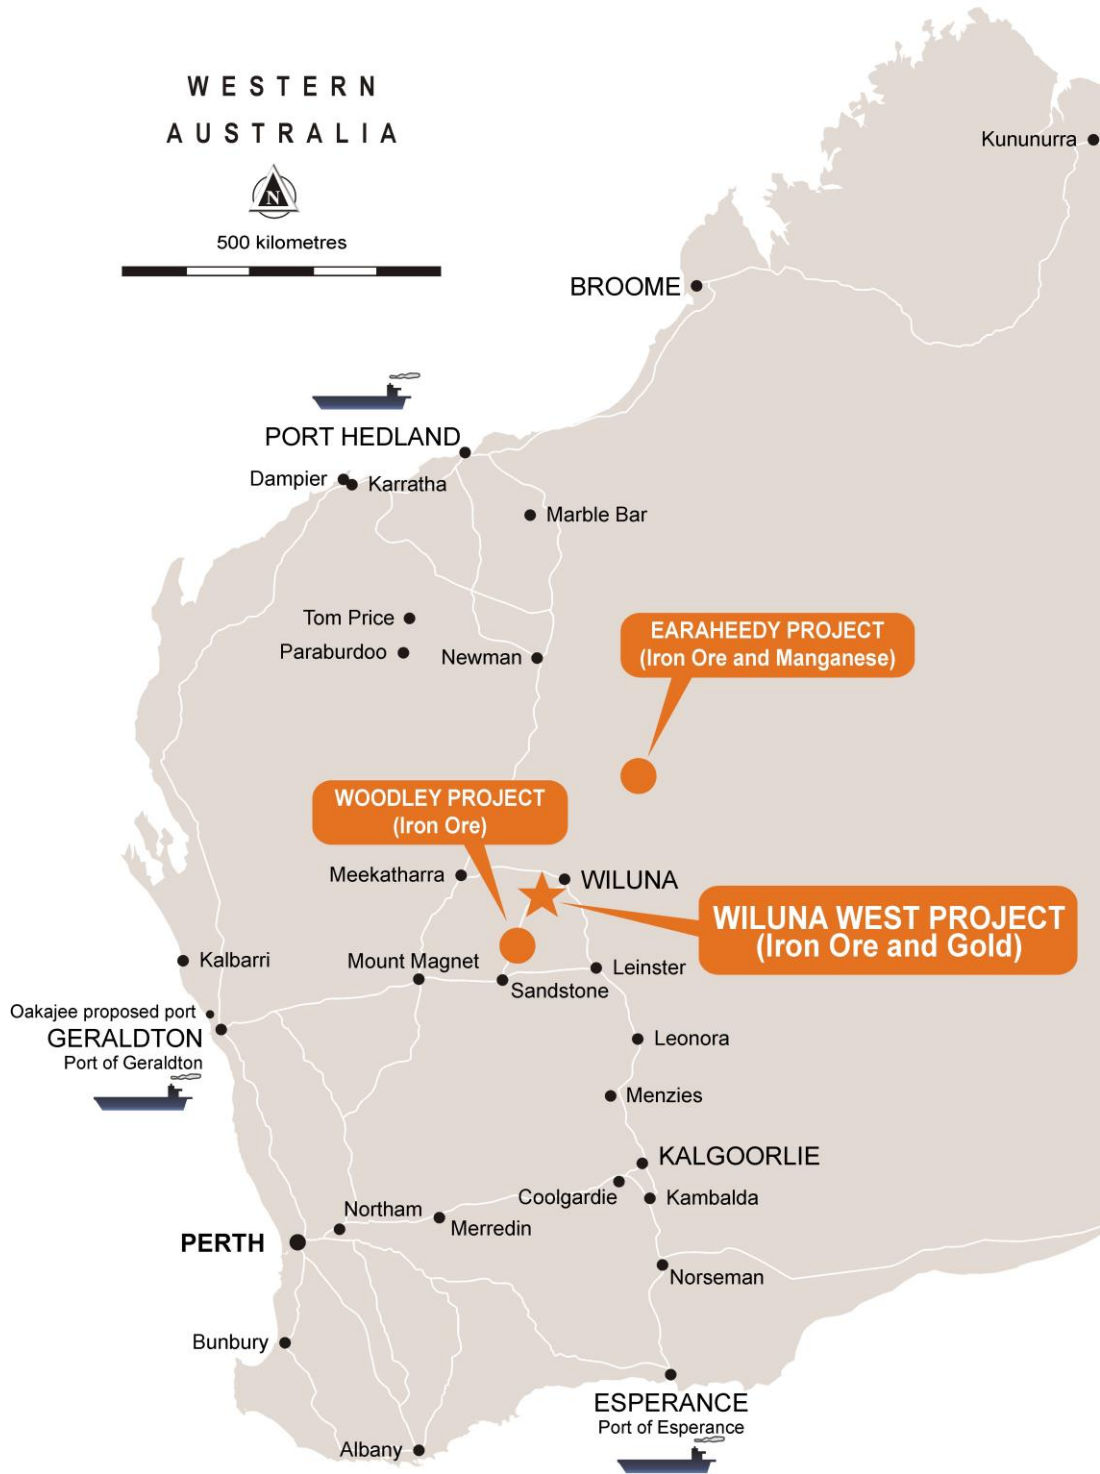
WESTERN AUSTRALIA

N

500 kilometres

Kununurra

BROOME

PORT HEDLAND

Dampier

Karratha

Marble Bar

Tom Price

Paraburdoo

Newman

EARAHEEDY PROJECT
(Iron Ore and Manganese)

WOODLEY PROJECT
(Iron Ore)

Meekatharra

WILUNA

WILUNA WEST PROJECT
(Iron Ore and Gold)

Kalbarri

Mount Magnet

Leinster

Sandstone

Oakajee proposed port

GERALDTON
Port of Geraldton

Leonora

Menzies

KALGOORLIE

Coolgardie

Kambalda

Northam

Merredin

PERTH

Norseman

Bunbury

ESPERANCE
Port of Esperance

Albany